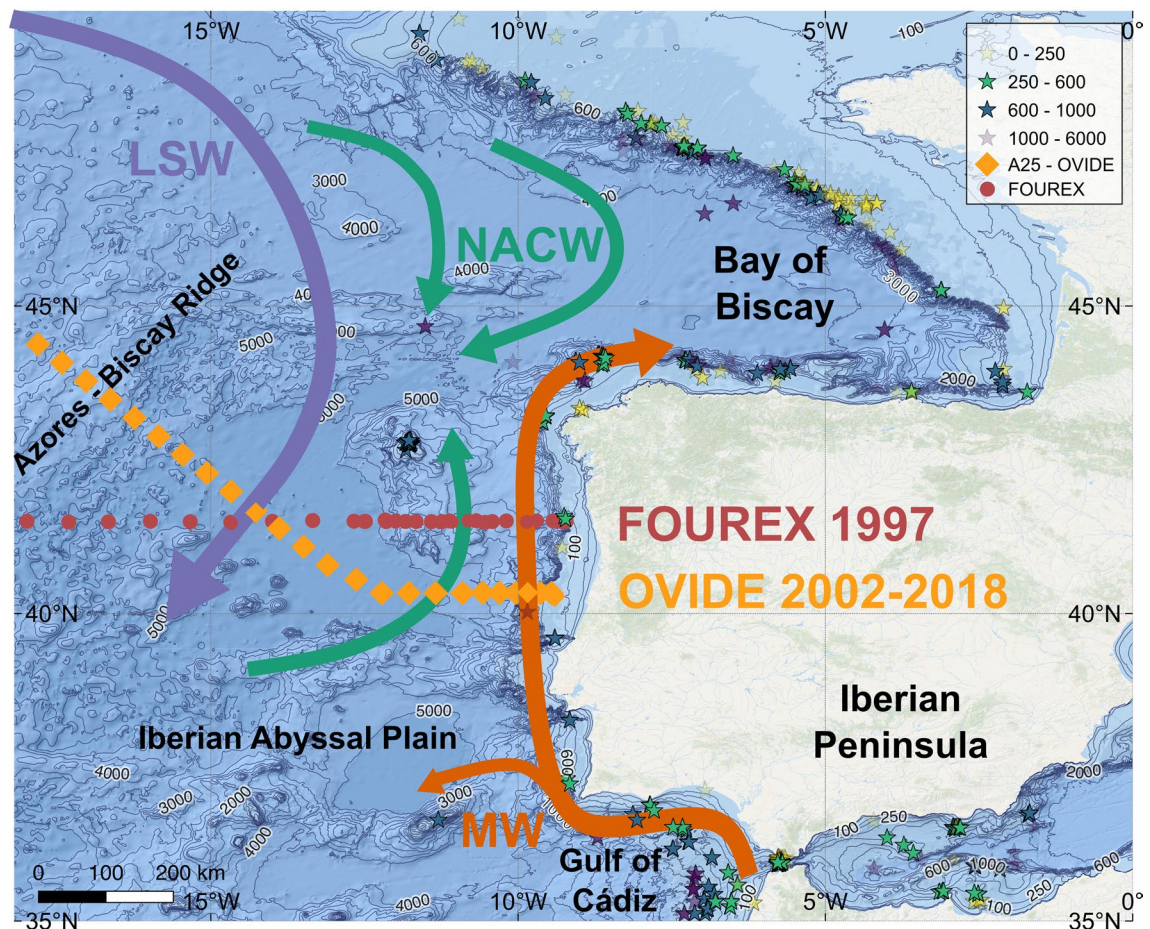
15°W
10°W
5°W
0°
0 - 250
250 - 600
600 - 1000
1000 - 6000
A25 - OVIDE
FOUREX
LSW
NACW
Bay of Biscay
Azores - Biscay Ridge
45°N
45°N
FOUREX 1997
OVIDE 2002-2018
40°N
40°N
Iberian Peninsula
Iberian Abyssal Plain
MW
Gulf of Cádiz
0 100 200 km
35°N
15°W
10°W
5°W
0°
35°N
600
600
3000
4000
4000
4000
5000
5000
5000
5000
3000
2000
2000
100
100
5000
4000
3000
2000
4000
3000
600
1000
100
250
100
600
1000
2000
600
250
100
4000